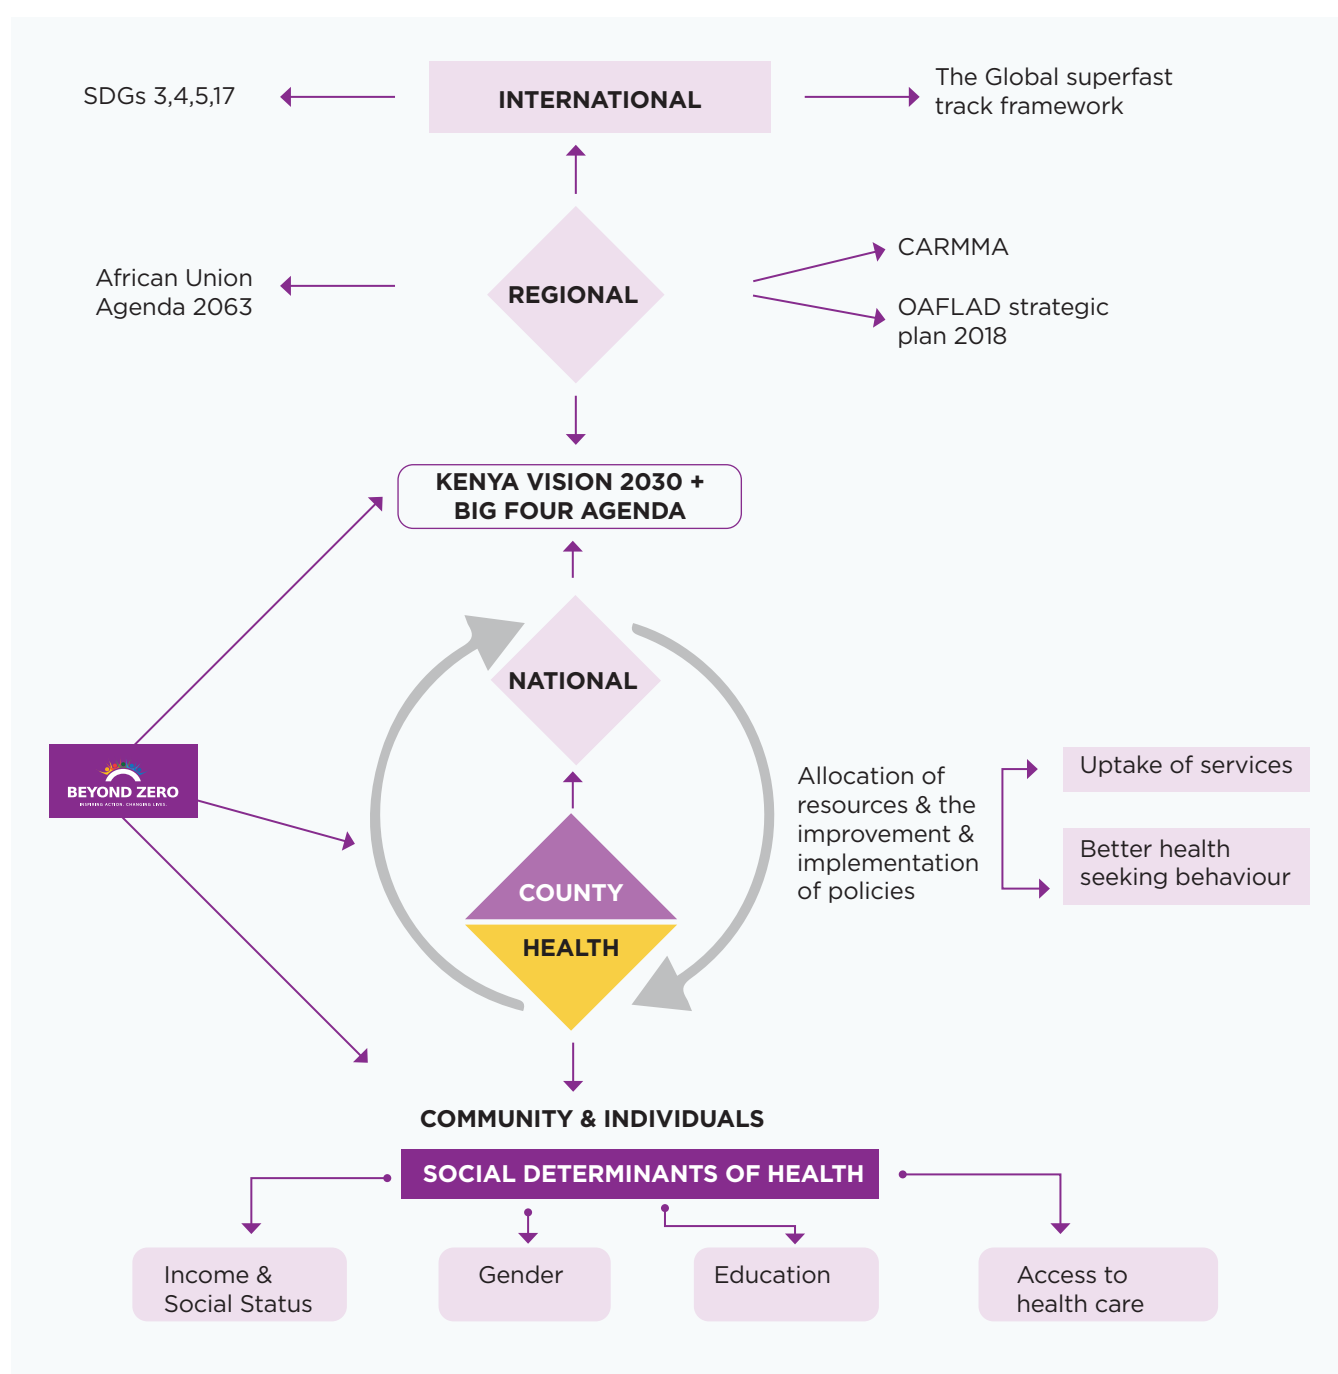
SDGs 3,4,5,17

INTERNATIONAL

The Global superfast track framework

African Union Agenda 2063

REGIONAL

CARMMA

OAFLAD strategic plan 2018

KENYA VISION 2030 + BIG FOUR AGENDA

NATIONAL

BEYOND ZERO
INSPIRING ACTION. CHANGING LIVES.

Allocation of resources & the improvement & implementation of policies

Uptake of services

Better health seeking behaviour

COUNTY

HEALTH

COMMUNITY & INDIVIDUALS

SOCIAL DETERMINANTS OF HEALTH

Income & Social Status

Gender

Education

Access to health care